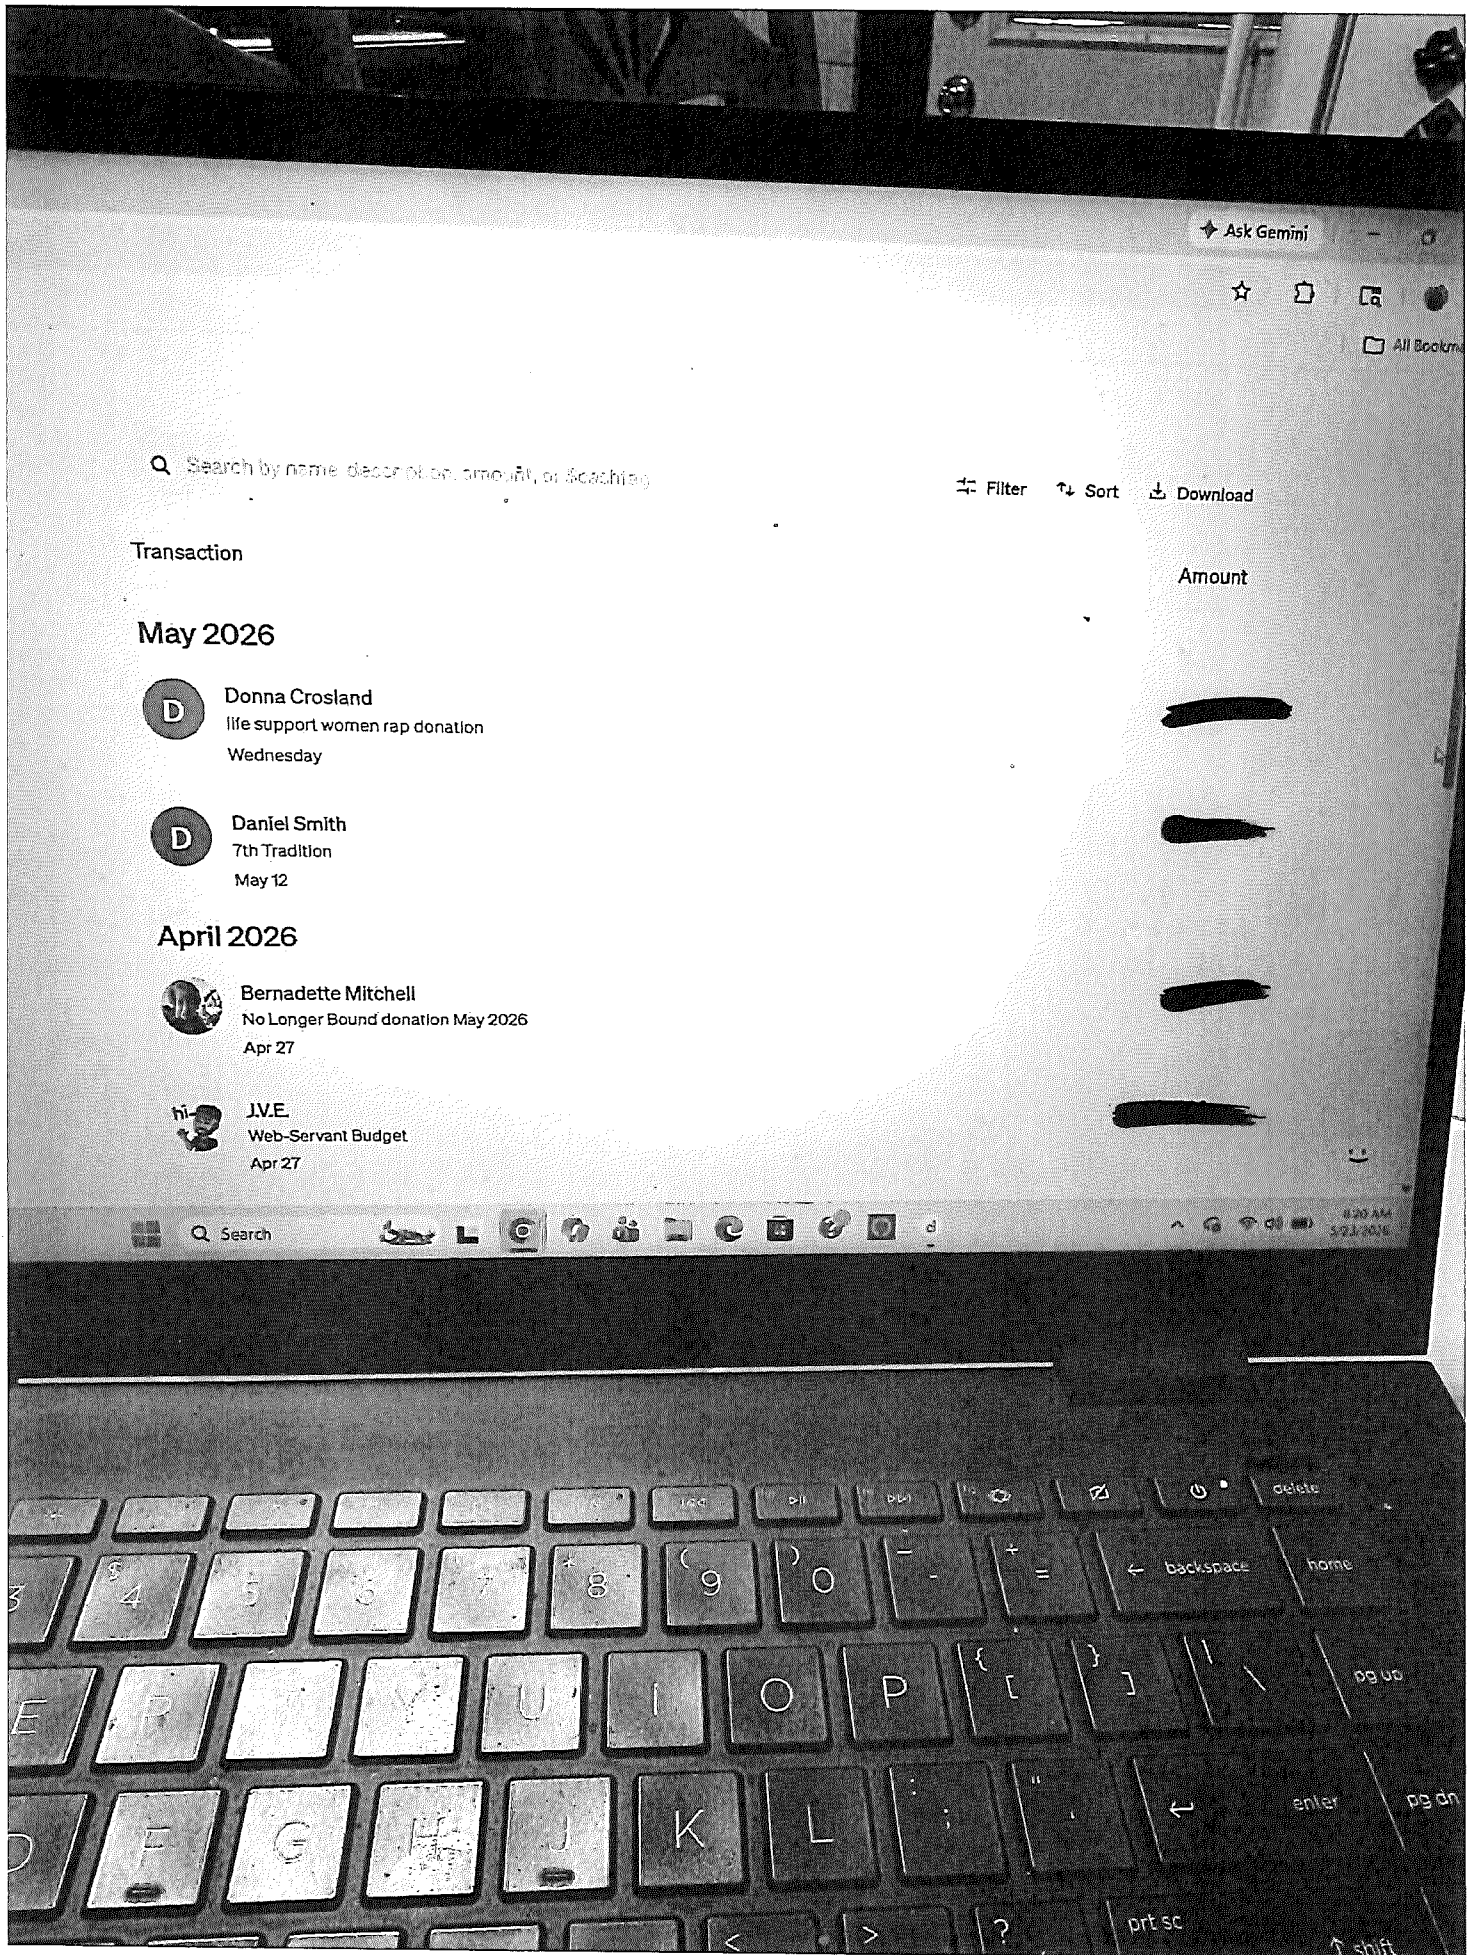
Ask Gemini

All Bookm

Search by name, description, amount, or #caching

Filter Sort Download

Transaction

Amount

May 2026

D
Donna Crosland
life support women rap donation
Wednesday

D
Daniel Smith
7th Tradition
May 12

April 2026

Bernadette Mitchell
No Longer Bound donation May 2026
Apr 27

hi
J.V.E.
Web-Servant Budget
Apr 27

Search

d

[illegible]

delete

$ 4
5
6
7
* 8
( 9
) 0
_ -
+ =
← backspace
home

E
R
T
Y
U
I
O
P
{ [
} ]
| \
pg up

D
F
G
H
J
K
L
: ;
" '
enter
pg dn

<
>
?
prt sc
shift